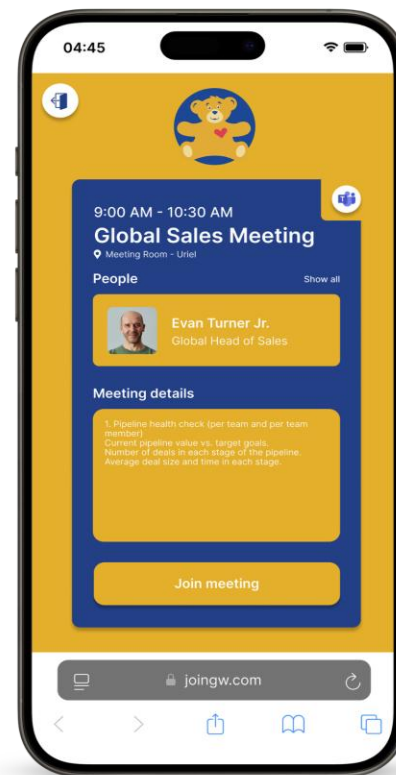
04:45

9:00 AM - 10:30 AM
Global Sales Meeting
Meeting Room - Uriel

People
Show all

Evan Turner Jr.
Global Head of Sales

Meeting details

1. Pipeline health check (per team and per team member)
Current pipeline value vs. target goals.
Number of deals in each stage of the pipeline.
Average deal size and time in each stage.

Join meeting

joingw.com